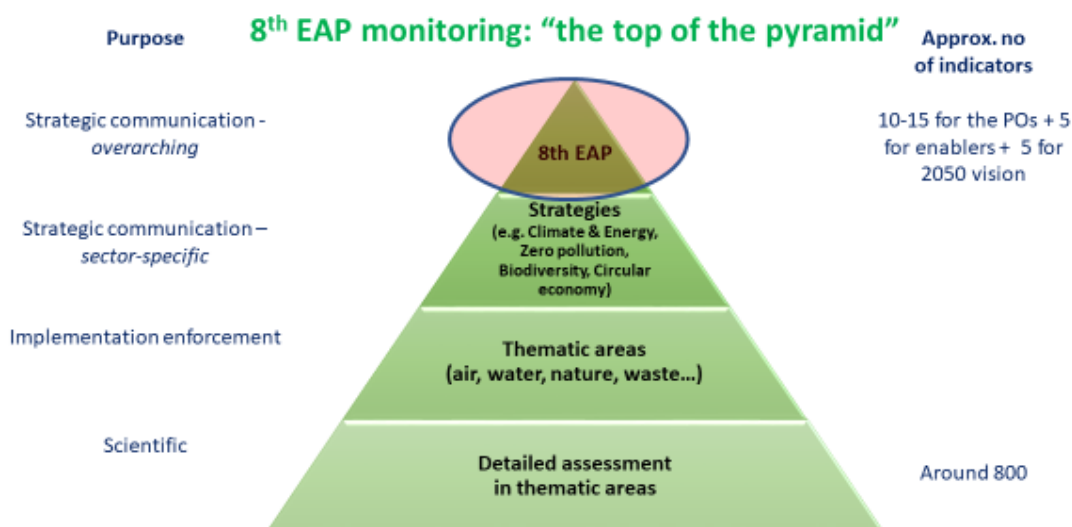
Purpose

8$^{th}$ EAP monitoring: “the top of the pyramid”

Approx. no of indicators

Strategic communication - *overarching*

8th EAP

10-15 for the POs + 5 for enablers + 5 for 2050 vision

Strategic communication – *sector-specific*

Strategies (e.g. Climate & Energy, Zero pollution, Biodiversity, Circular economy)

Implementation enforcement

Thematic areas (air, water, nature, waste…)

Scientific

Detailed assessment in thematic areas

Around 800